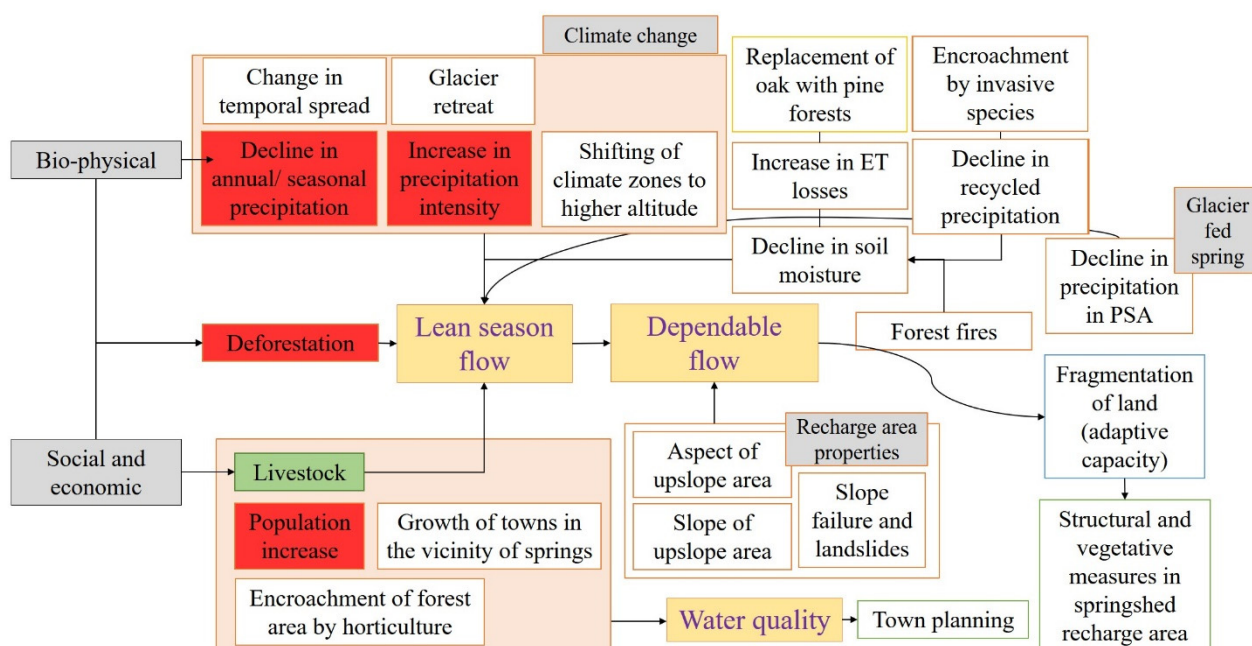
Climate change

Change in temporal spread

Glacier retreat

Decline in annual/ seasonal precipitation

Increase in precipitation intensity

Shifting of climate zones to higher altitude

Replacement of oak with pine forests

Encroachment by invasive species

Increase in ET losses

Decline in recycled precipitation

Glacier fed spring

Bio-physical

Decline in soil moisture

Decline in precipitation in PSA

Deforestation

Lean season flow

Dependable flow

Forest fires

Fragmentation of land (adaptive capacity)

Social and economic

Livestock

Recharge area properties

Aspect of upslope area

Slope failure and landslides

Slope of upslope area

Population increase

Growth of towns in the vicinity of springs

Structural and vegetative measures in springshed recharge area

Encroachment of forest area by horticulture

Water quality

Town planning